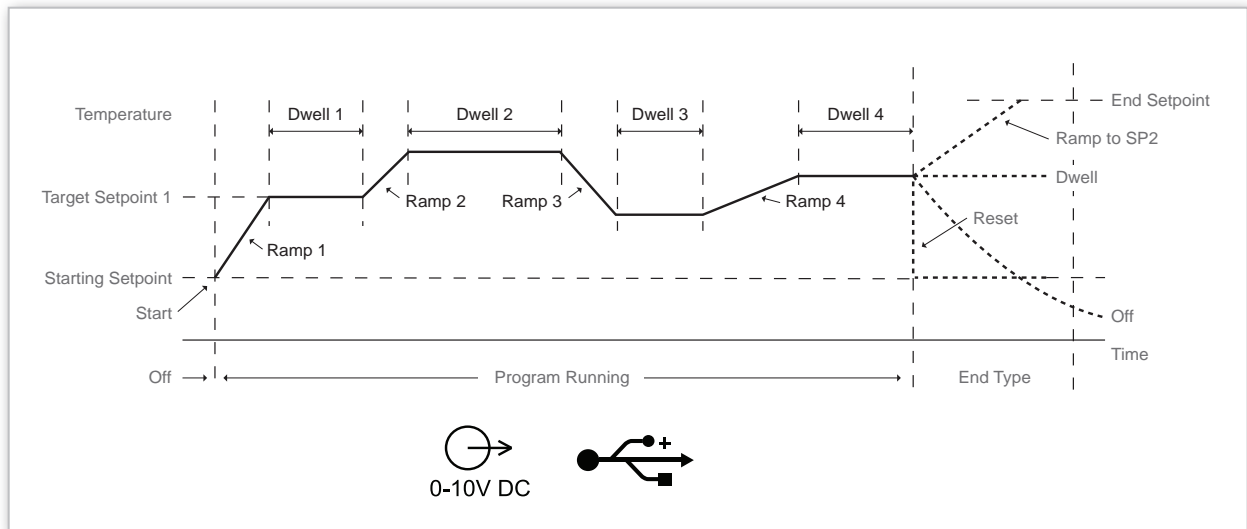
Temperature

Dwell 1

Dwell 2

Dwell 3

Dwell 4

End Setpoint

Ramp to SP2

Target Setpoint 1

Ramp 2

Ramp 3

Ramp 4

Dwell

Ramp 1

Reset

Starting Setpoint

Start

Off

Time

Off

Program Running

End Type

0-10V DC